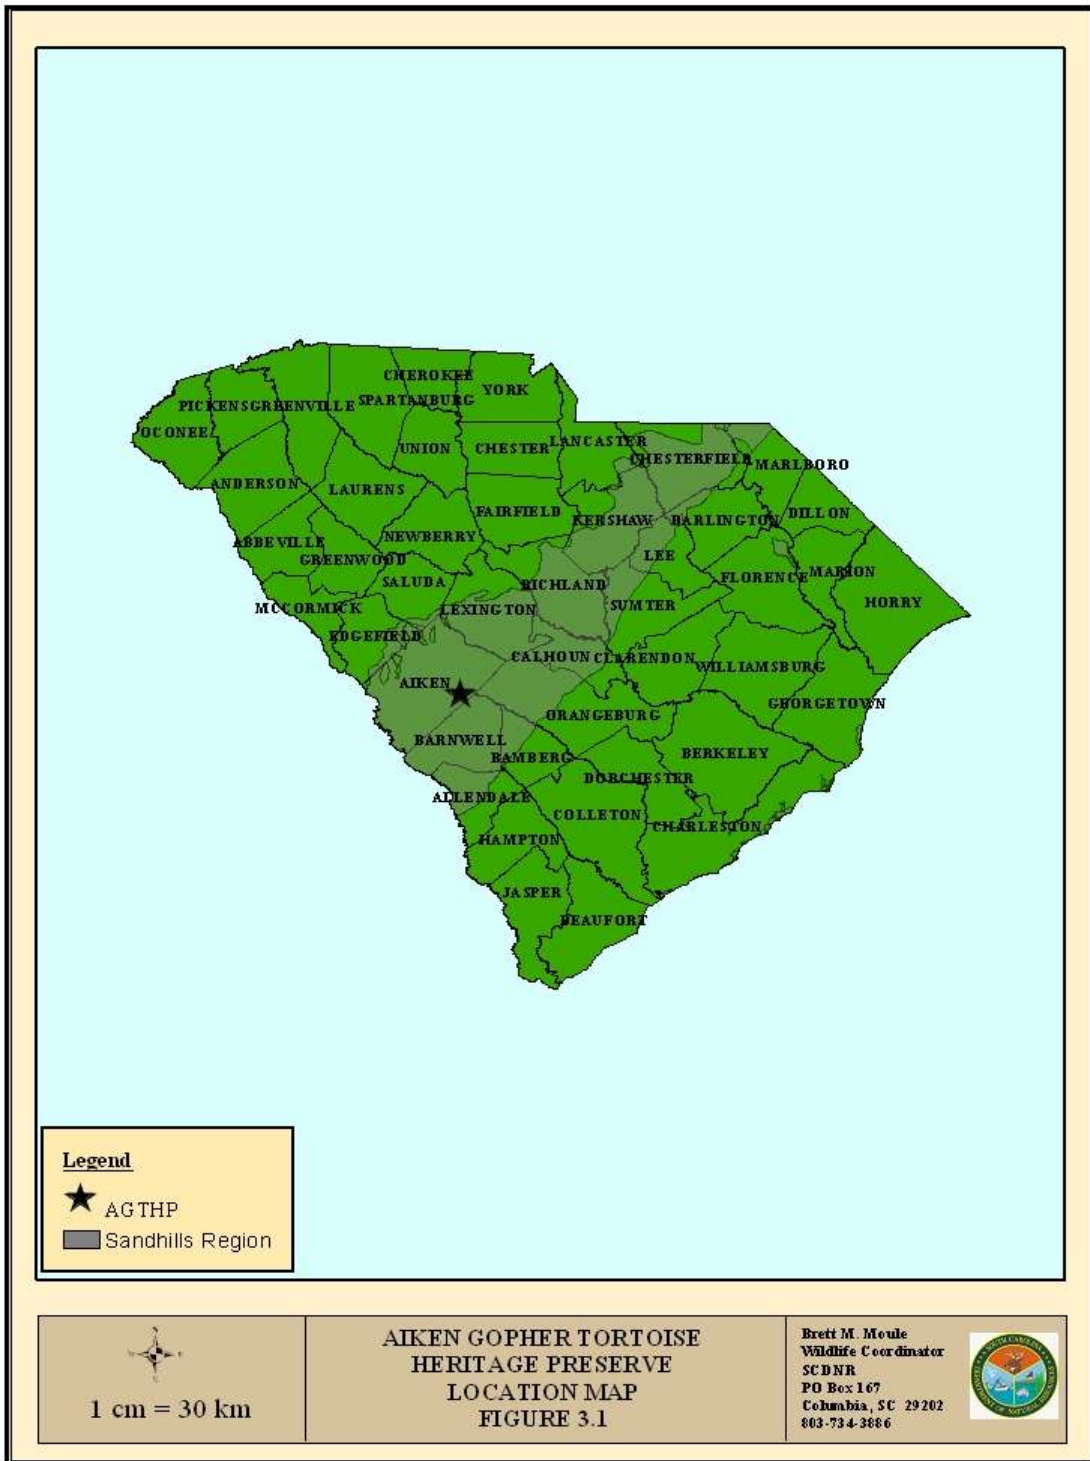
CHEROKEE
YORK
PICKENS
GREENVILLE
SPARTANBURG
OCONEE
UNION
CHESTER
LANCASTER
CHESTERFIELD
MARLBORO
ANDERSON
LAURENS
FAIRFIELD
KERSHAW
DARLINGTON
DILLON
ABBEVILLE
NEWBERRY
GREENWOOD
LEE
SALUDA
RICHLAND
FLORENCE
MARION
HORRY
MCCORMICK
LEXINGTON
SUMTER
EDGEFIELD
CALHOUN
CLARENDON
WILLIAMSBURG
AIKEN
GEORGETOWN
ORANGEBURG
BARNWELL
BERKELEY
BAMBERG
DORCHESTER
ALLENDALE
COLLETON
CHARLESTON
HAMPTON
JASPER
BEAUFORT

Legend
AGTHP
Sandhills Region

1 cm = 30 km

AIKEN GOPHER TORTOISE HERITAGE PRESERVE LOCATION MAP FIGURE 3.1

Brett M. Moule
Wildlife Coordinator
SCDNR
PO Box 167
Columbia, SC 29202
803-734-3886